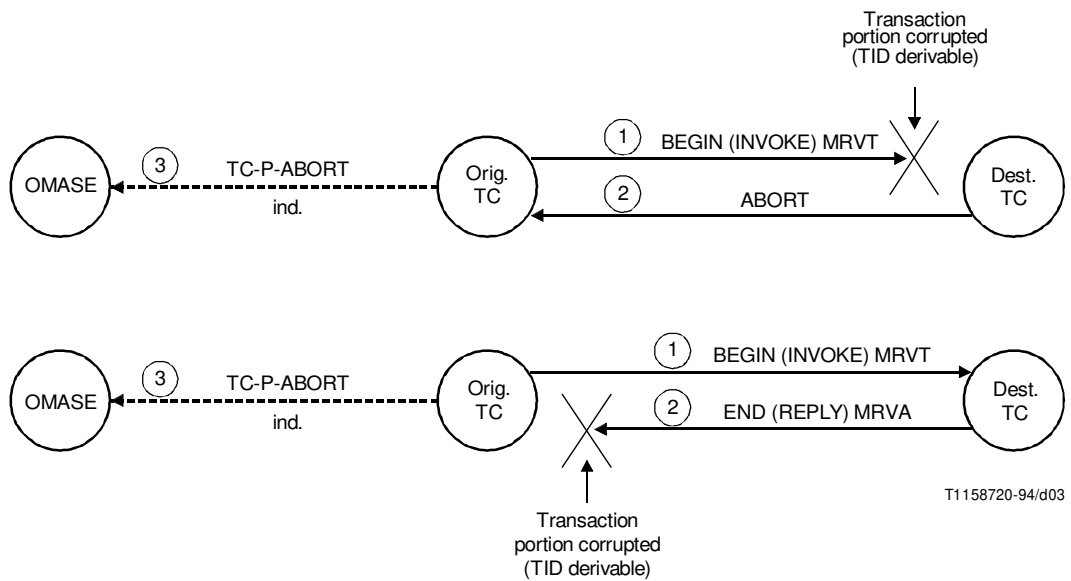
Transaction portion corrupted (TID derivable)

OMASE

3

TC-P-ABORT

ind.

Orig. TC

1

BEGIN (INVOKE) MRVT

2

ABORT

Dest. TC

OMASE

3

TC-P-ABORT

ind.

Orig. TC

1

BEGIN (INVOKE) MRVT

2

END (REPLY) MRVA

Dest. TC

T1158720-94/d03

Transaction portion corrupted (TID derivable)